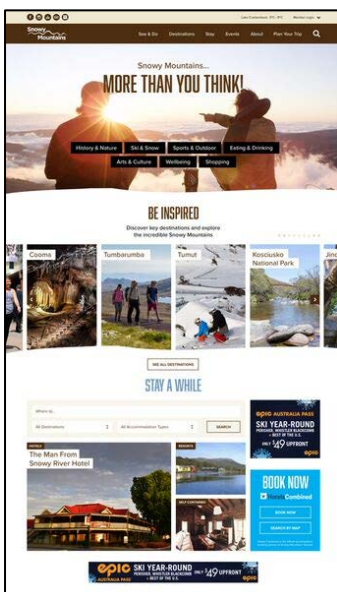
Snowy Mountains

Ski & Do Destinations Stay Events About Plan Your Trip

Snowy Mountains...
MORE THAN YOU THINK!

History & Nature Ski & Snow Sports & Outdoor Eating & Drinking
Arts & Culture Wellbeing Shopping

BE INSPIRED

Discover key destinations and explore the incredible Snowy Mountains

Cooma
Tumbarumba
Tumut
Kosciuszko National Park
Jind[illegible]

SEE ALL DESTINATIONS

STAY A WHILE

All Destinations
All Accommodation Types
SEARCH

The Man From Snowy River Hotel

epic AUSTRALIA PASS
SKI YEAR-ROUND
ONLY $49 UPFRONT

BOOK NOW
HotelsCombined
BOOK NOW
SEARCH BY MAP

epic AUSTRALIA PASS
SKI YEAR-ROUND
ONLY $49 UPFRONT